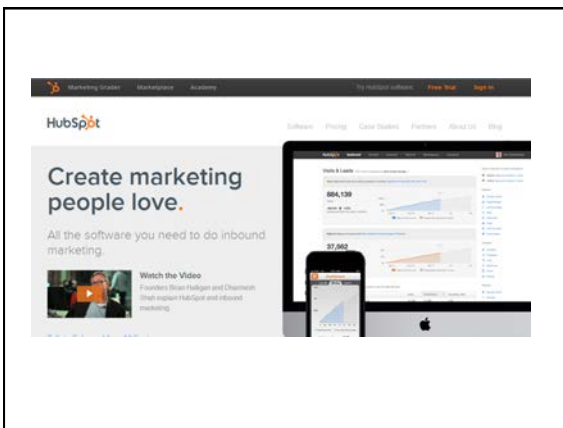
Marketing Grader Marketplace Academy

Try HubSpot software Free Trial Sign In

HubSpot

Software Pricing Case Studies Partners About Us Blog

Create marketing people love.

All the software you need to do inbound marketing.

Watch the Video

Founders Brian Halligan and Dharmesh Shah explain HubSpot and inbound marketing.

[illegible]

Visits & Leads

884,139

37,562